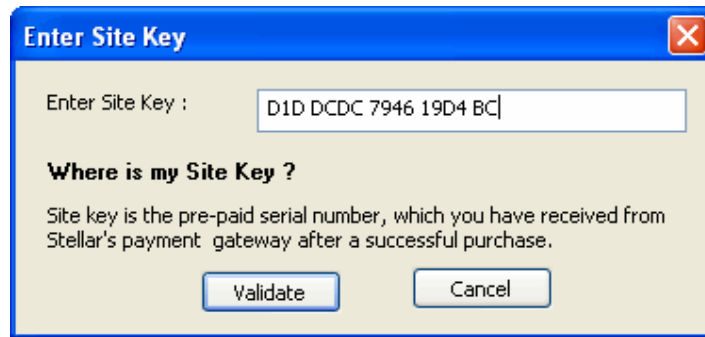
Enter Site Key

Enter Site Key :

D1D DCDC 7946 19D4 BC

Where is my Site Key ?

Site key is the pre-paid serial number, which you have received from Stellar's payment gateway after a successful purchase.

Validate

Cancel